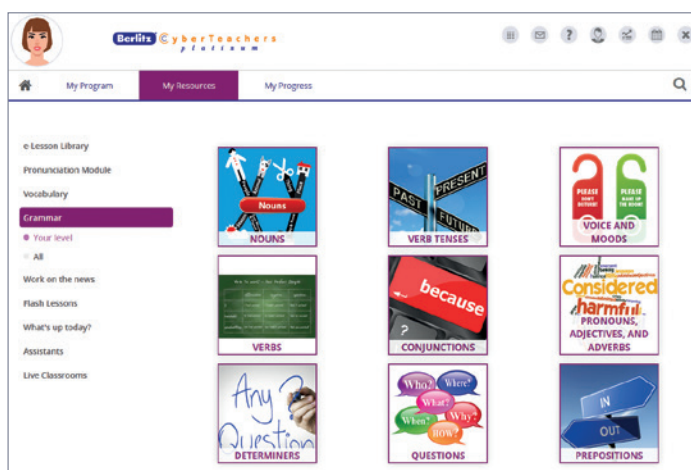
Berlitz CyberTeachers platinum

My Program
My Resources
My Progress

e-Lesson Library
Pronunciation Module
Vocabulary
Grammar
Your level
All
Work on the news
Flash Lessons
What's up today?
Assistants
Live Classrooms

Nouns
NOUNS

PAST PRESENT FUTURE
VERB TENSES

PLEASE DON'T DISTURB!
PLEASE MAKE UP THE ROOM!
VOICE AND MOODS

VERBS

because
CONJUNCTIONS

Considered harmful
PRONOUNS, ADJECTIVES, AND ADVERBS

Any Question
DETERMINERS

Who? Where? What? Why? When? HOW?
QUESTIONS

IN
OUT
PREPOSITIONS